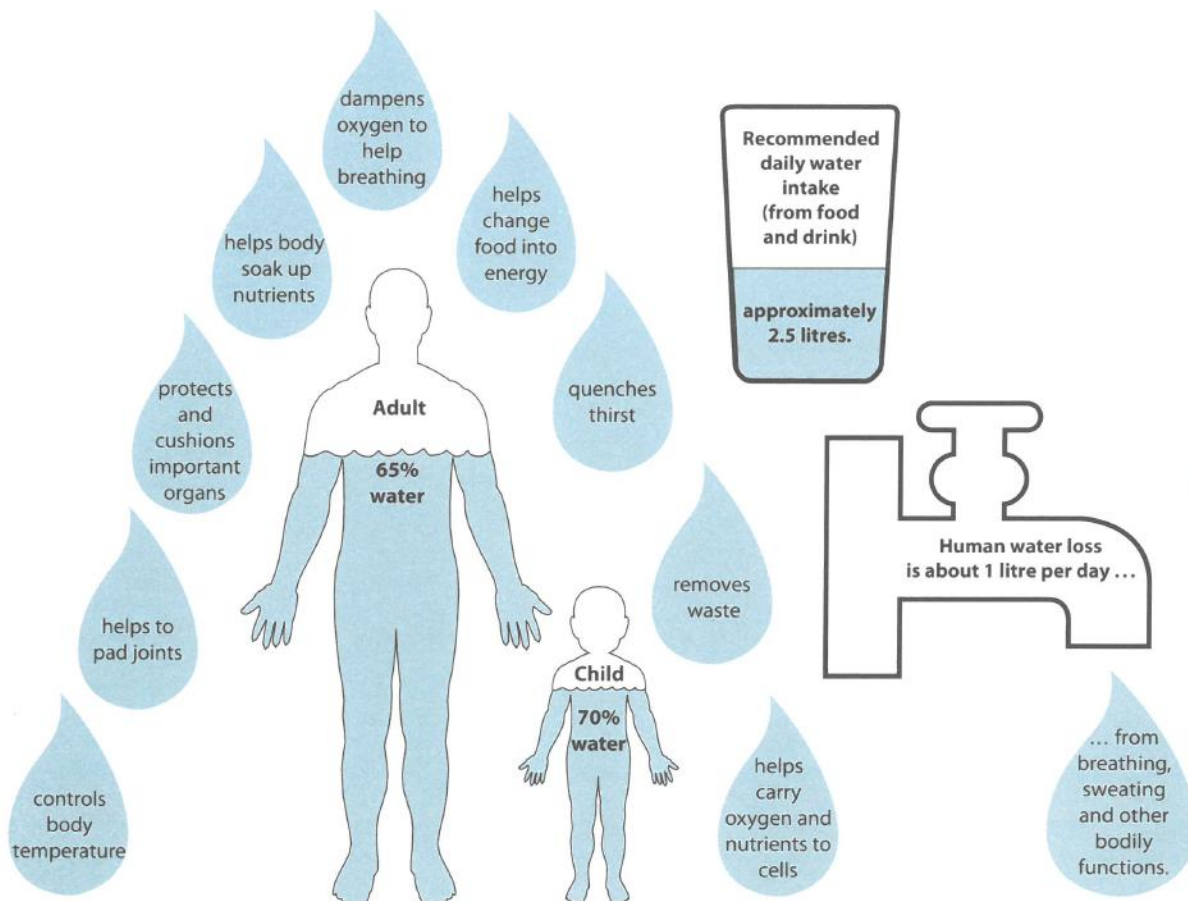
dampens oxygen to help breathing

helps change food into energy

helps body soak up nutrients

quenches thirst

protects and cushions important organs

Adult

65% water

helps to pad joints

removes waste

controls body temperature

Child

70% water

helps carry oxygen and nutrients to cells

Recommended daily water intake (from food and drink)

approximately 2.5 litres.

Human water loss is about 1 litre per day ...

... from breathing, sweating and other bodily functions.